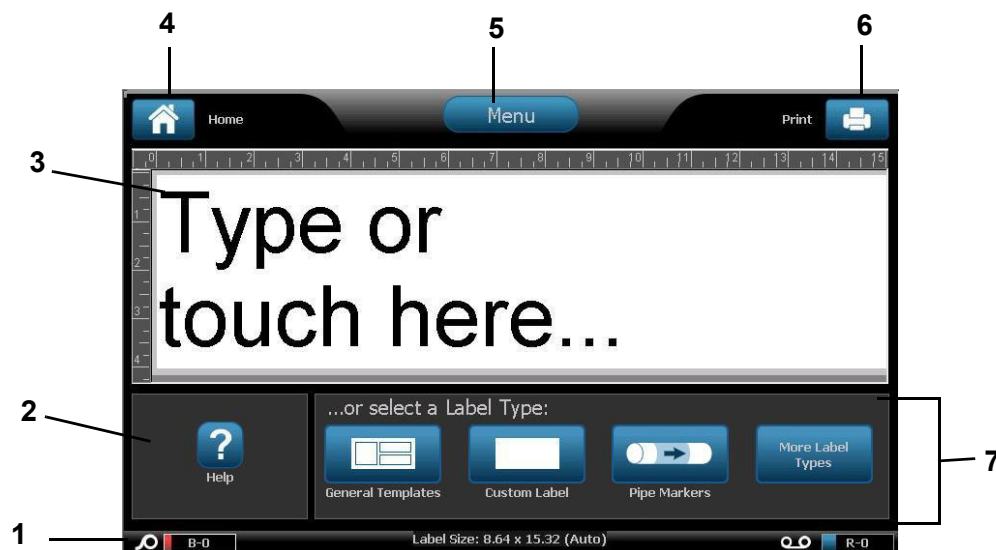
4

5

6

Home

Menu

Print

3

0 1 2 3 4 5 6 7 8 9 10 11 12 13 14 15

1
2
3
4

Type or touch here...

2

Help

...or select a Label Type:

General Templates

Custom Label

Pipe Markers

More Label Types

7

1

B-0

Label Size: 8.64 x 15.32 (Auto)

R-0